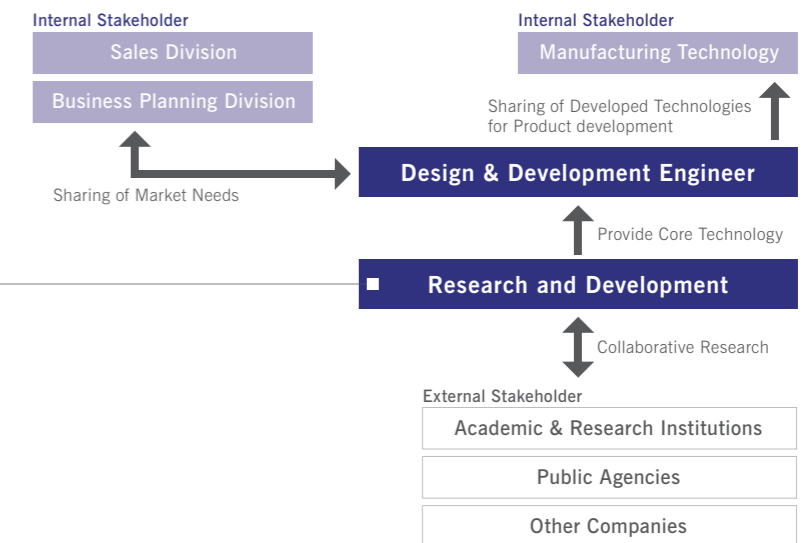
Internal Stakeholder

Sales Division

Business Planning Division

Sharing of Market Needs

Internal Stakeholder

Manufacturing Technology

Sharing of Developed Technologies for Product development

Design & Development Engineer

Provide Core Technology

Research and Development

Collaborative Research

External Stakeholder

Academic & Research Institutions

Public Agencies

Other Companies